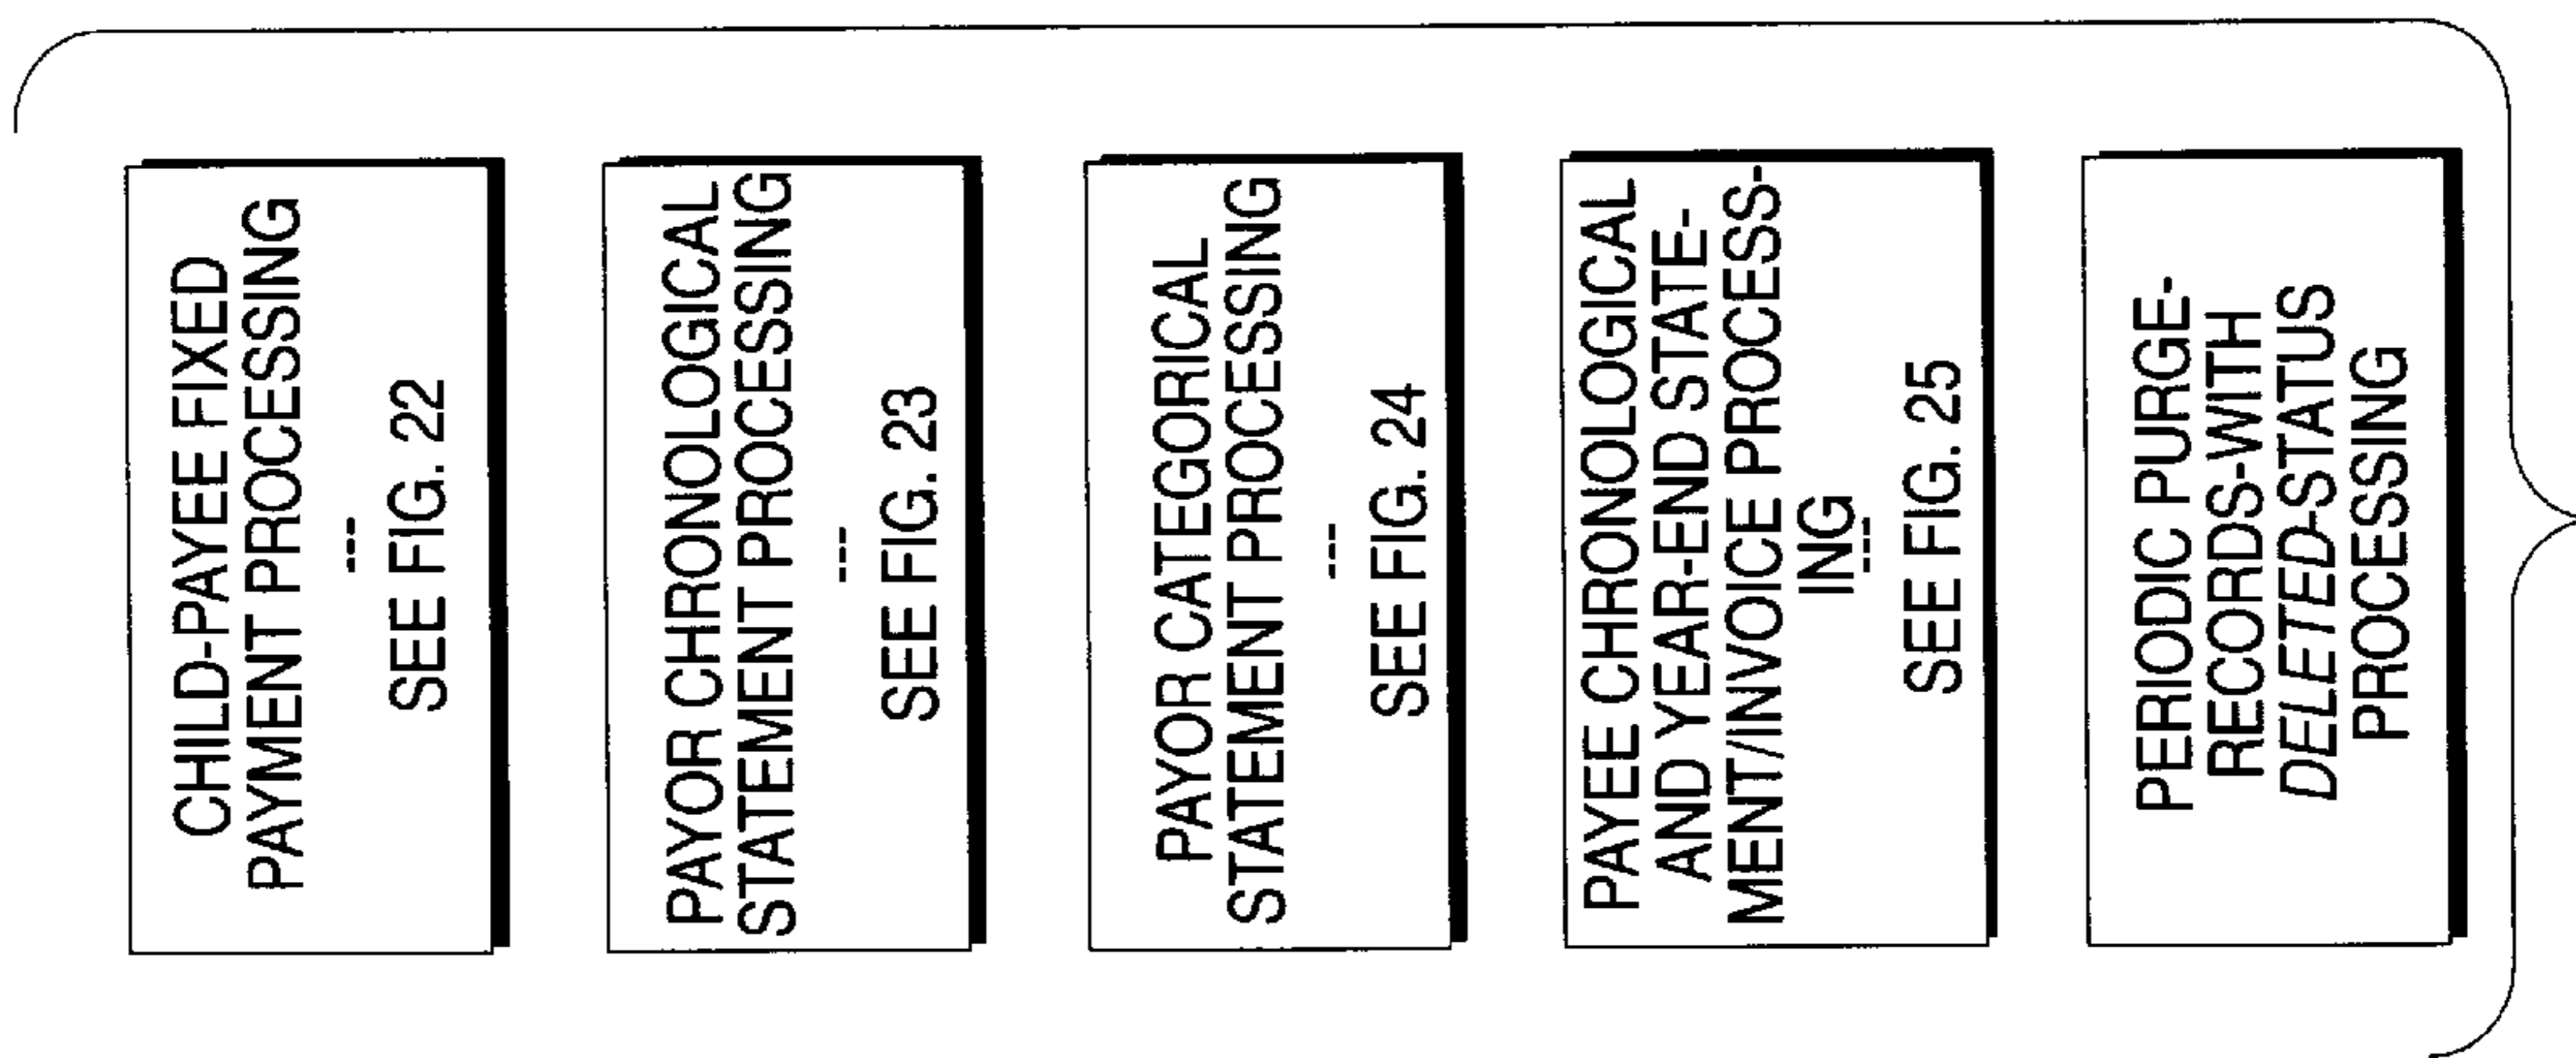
CHILD-PAYEE FIXED PAYMENT PROCESSING
---
SEE FIG. 22

PAYOR CHRONOLOGICAL STATEMENT PROCESSING
---
SEE FIG. 23

PAYOR CATEGORICAL STATEMENT PROCESSING
---
SEE FIG. 24

PAYEE CHRONOLOGICAL AND YEAR-END STATEMENT/INVOICE PROCESSING
---
SEE FIG. 25

PERIODIC PURGE-RECORDS-WITH DELETED-STATUS PROCESSING